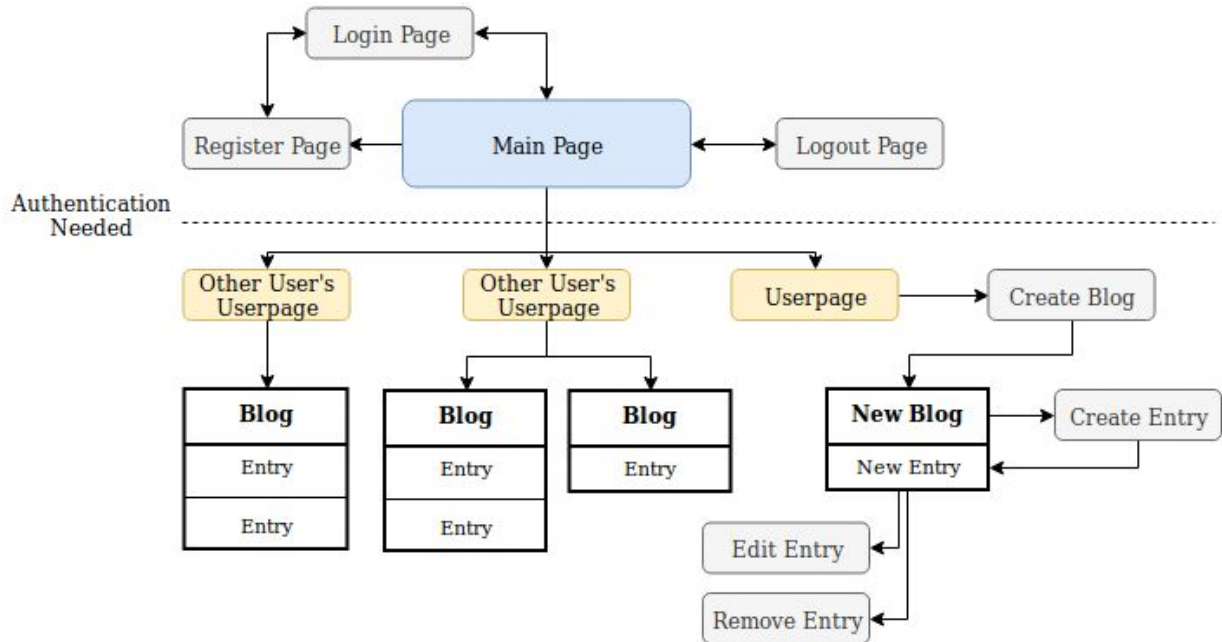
Login Page

Register Page

Main Page

Logout Page

Authentication Needed

Other User's Userpage

Other User's Userpage

Userpage

Create Blog

Blog

Entry

Entry

Blog

Entry

Entry

Blog

Entry

New Blog

New Entry

Create Entry

Edit Entry

Remove Entry